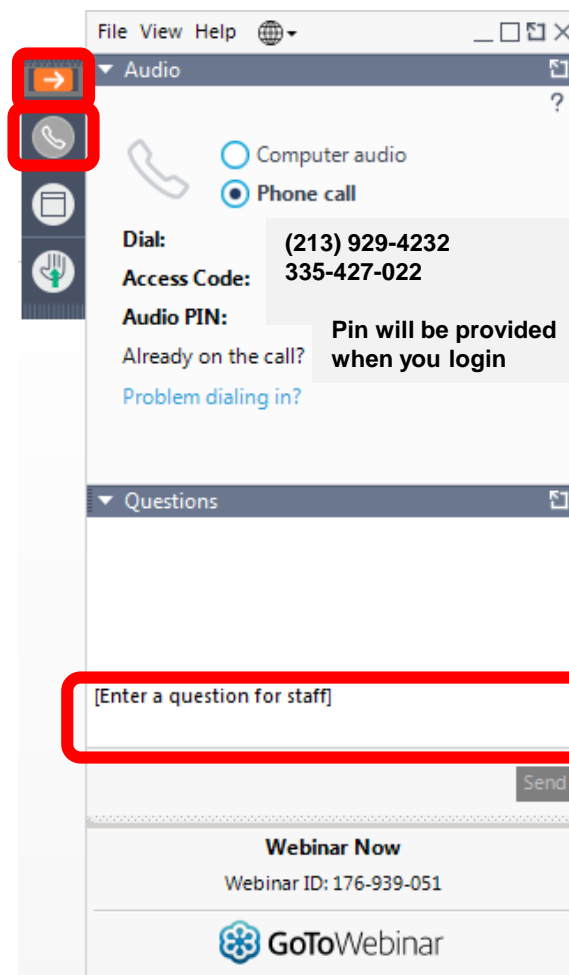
File View Help

Audio

?

Computer audio

Phone call

Dial: (213) 929-4232

Access Code: 335-427-022

Audio PIN: Pin will be provided when you login

Already on the call?

Problem dialing in?

Questions

[Enter a question for staff]

Send

Webinar Now

Webinar ID: 176-939-051

GoToWebinar